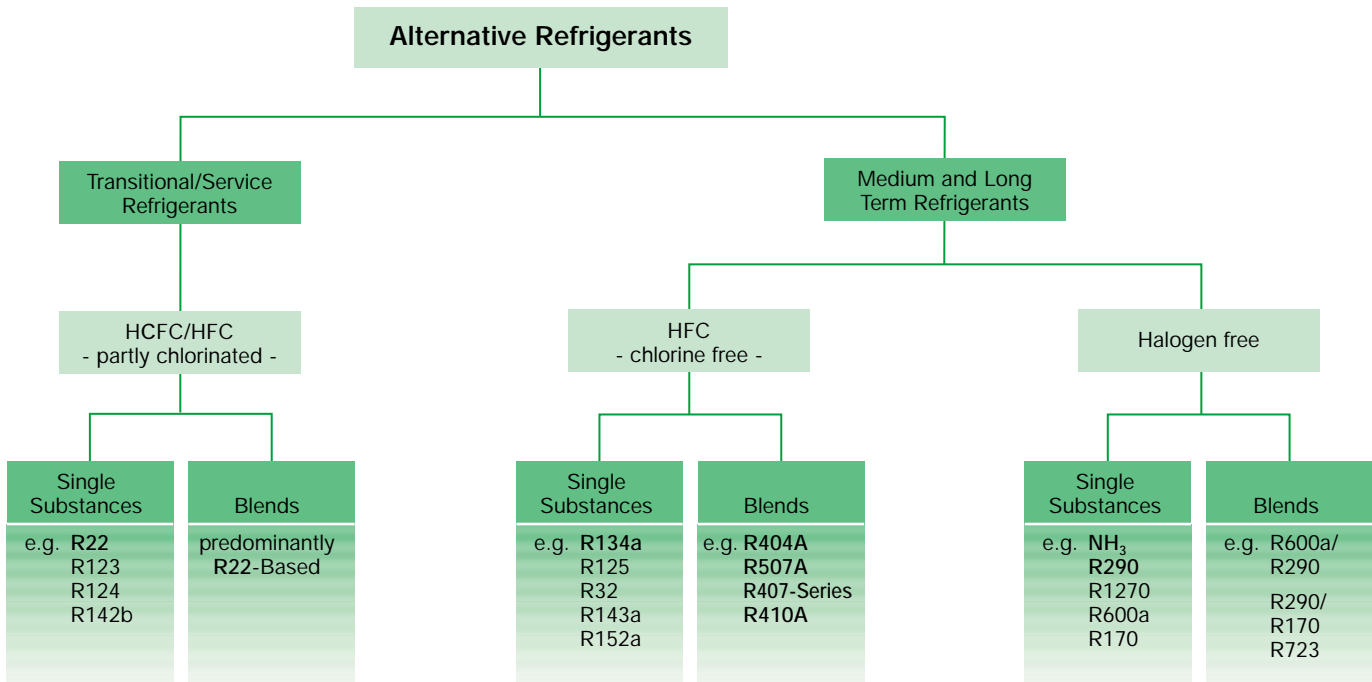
Alternative Refrigerants

Transitional/Service Refrigerants

Medium and Long Term Refrigerants

HCFC/HFC
- partly chlorinated -

HFC
- chlorine free -

Halogen free

Single Substances

e.g. R22
R123
R124
R142b

Blends

predominantly R22-Based

Single Substances

e.g. R134a
R125
R32
R143a
R152a

Blends

e.g. R404A
R507A
R407-Series
R410A

Single Substances

e.g. $NH_3$
R290
R1270
R600a
R170

Blends

e.g. R600a/ R290

R290/ R170
R723